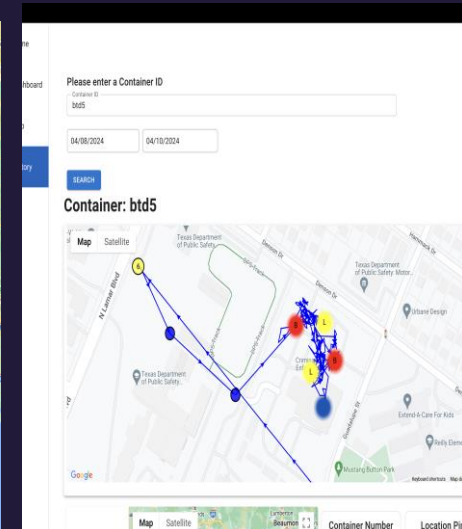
me

hboard

o

tory

Please enter a Container ID

Container ID

btd5

04/08/2024

04/10/2024

SEARCH

Container: btd5

Map Satellite

Texas Department of Public Safety

Denson Dr

Hancock Dr

Texas Department of Public Safety: Motor...

N Lamar Blvd

Urbane Design

6

3

L

L

6

Texas Department of Public Safety...

Extend-A-Care For Kids

Reilly Elem

Mustang Button Park

Google

Keyboard shortcuts Map d

Map Satellite

Beaumon

Container Number

Location Pi